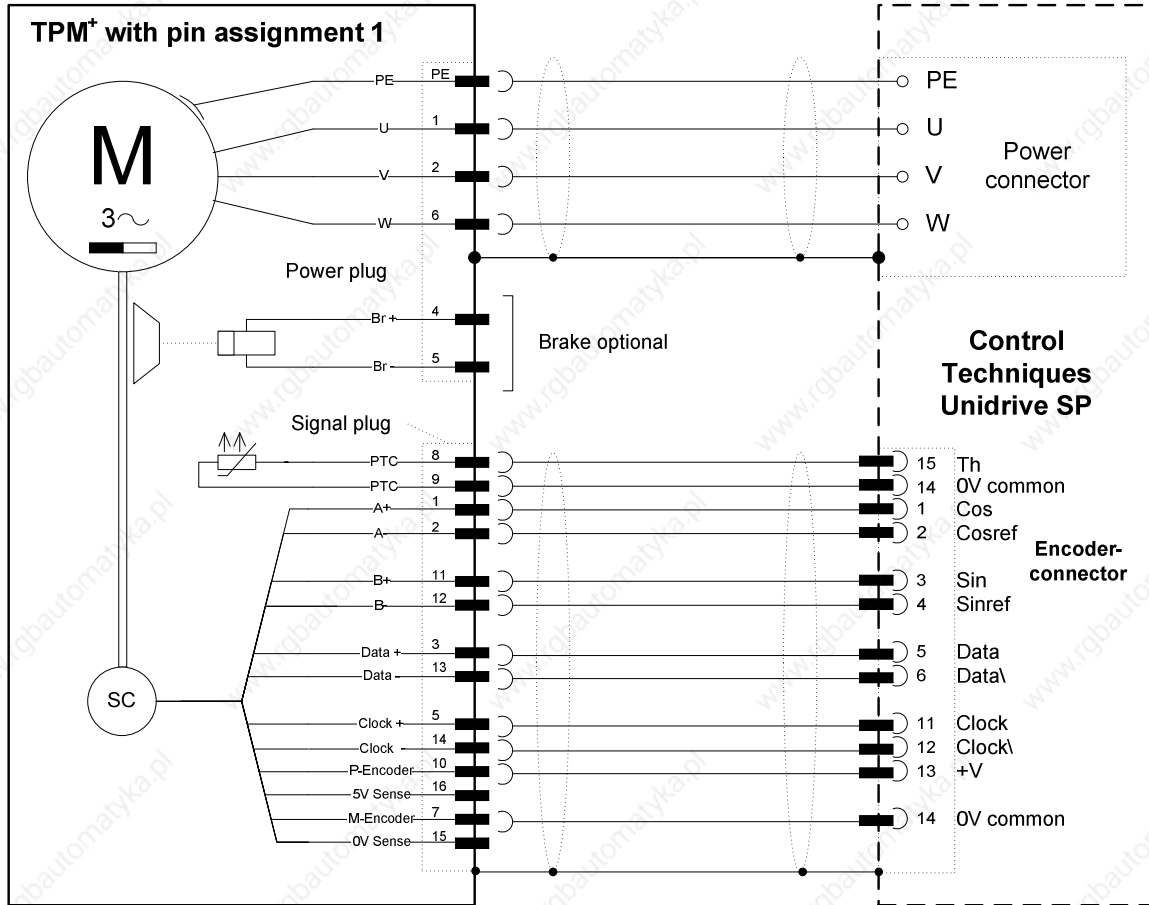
TPM$^{+}$ with pin assignment 1

M

3~

PE PE
U 1
V 2
W 6

Power plug

Br + 4
Br - 5

Brake optional

Signal plug

PTC 8
PTC 9
A+ 1
A- 2
B+ 11
B- 12
Data + 3
Data - 13
Clock + 5
Clock - 14
P-Encoder 10
5V Sense 16
M-Encoder 7
0V Sense 15

SC

PE
U
V
W

Power connector

Control Techniques Unidrive SP

15 Th
14 0V common
1 Cos
2 Cosref
3 Sin
4 Sinref
5 Data
6 Data\
11 Clock
12 Clock\
13 +V
14 0V common

Encoder-connector

www.rgbautomatyka.pl